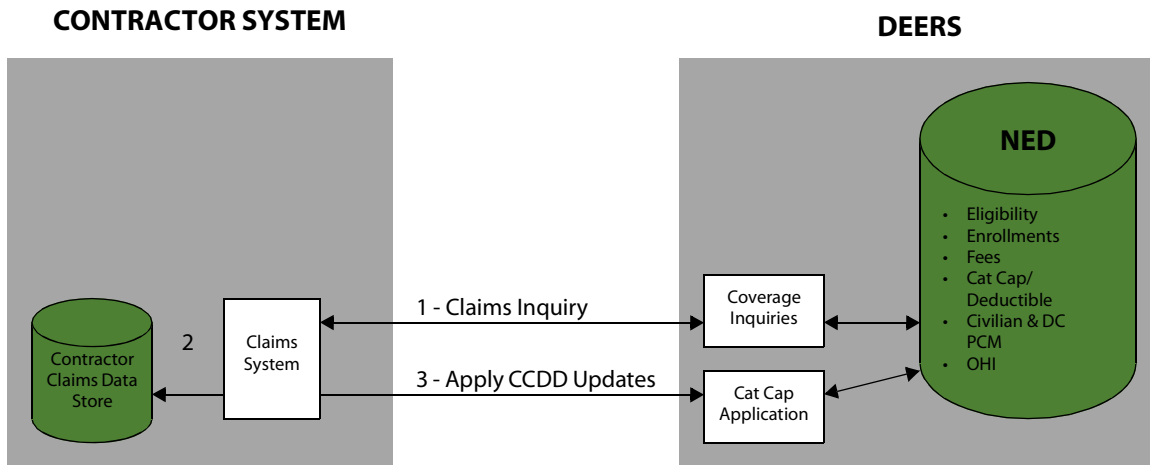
CONTRACTOR SYSTEM

DEERS

NED

- Eligibility
- Enrollments
- Fees
- Cat Cap/ Deductible
- Civilian & DC PCM
- OHI

1 - Claims Inquiry

Coverage Inquiries

2

Contractor Claims Data Store

Claims System

3 - Apply CCDD Updates

Cat Cap Application